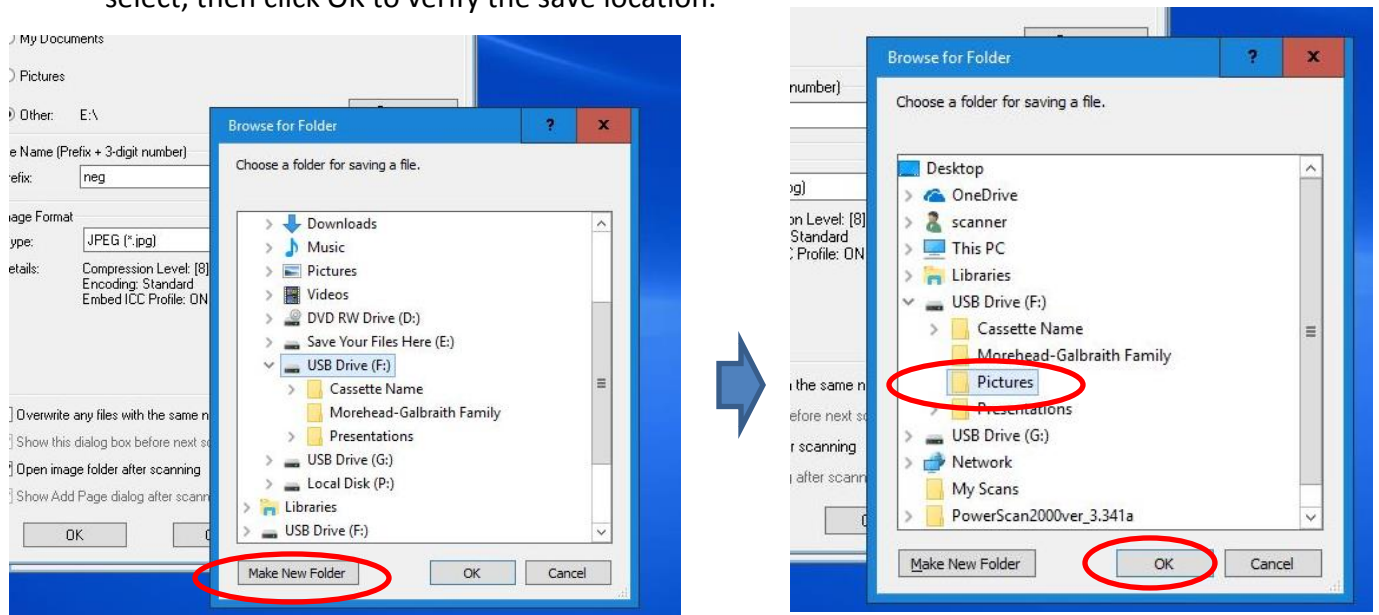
select, then click OK to verify the save location.

My Documents

Pictures

Other: E:\

e Name (Prefix + 3-digit number)

refix: neg

age Format

ype: JPEG (*.jpg)

etails: Compression Level: [8] Encoding: Standard Embed ICC Profile: ON

Overwrite any files with the same n

Show this dialog box before next sc

Open image folder after scanning

Show Add Page dialog after scann

OK

Browse for Folder

?

x

Choose a folder for saving a file.

Downloads

Music

Pictures

Videos

DVD RW Drive (D:)

Save Your Files Here (E:)

USB Drive (F:)

Cassette Name

Morehead-Galbraith Family

Presentations

USB Drive (G:)

Local Disk (P:)

Libraries

USB Drive (F:)

Make New Folder

OK

Cancel

number)

pg)

on Level: [8] Standard C Profile: ON

the same n

efore next sc

r scanning

after scann

Browse for Folder

?

x

Choose a folder for saving a file.

Desktop

OneDrive

scanner

This PC

Libraries

USB Drive (F:)

Cassette Name

Morehead-Galbraith Family

Pictures

Presentations

USB Drive (G:)

Network

My Scans

PowerScan2000ver_3.341a

Make New Folder

OK

Cancel